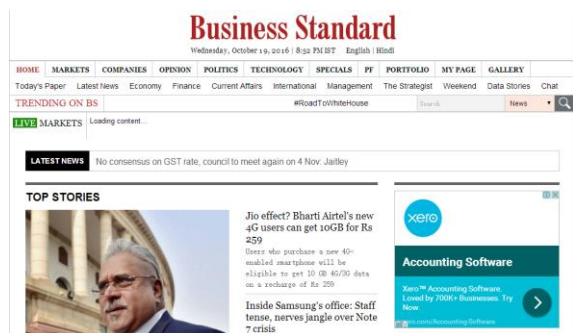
Business Standard
Wednesday, October 19, 2016 | 8:32 PM IST English | Hindi

HOME MARKETS COMPANIES OPINION POLITICS TECHNOLOGY SPECIALS PF PORTFOLIO MY PAGE GALLERY
Today's Paper Latest News Economy Finance Current Affairs International Management The Strategist Weekend Data Stories Chat

TRENDING ON BS #RoadToWhiteHouse Search News

LIVE MARKETS Loading content...

LATEST NEWS No consensus on GST rate, council to meet again on 4 Nov: Jaitley

TOP STORIES

Jio effect? Bharti Airtel's new 4G users can get 10GB for Rs 259
Users who purchase a new 4G-enabled smartphone will be eligible to get 10 GB 4G/3G data on a recharge of Rs 259

Inside Samsung's office: Staff tense, nerves jangle over Note 7 crisis

xero
Accounting Software
Xero™ Accounting Software. Loved by 700K+ Businesses. Try Now.
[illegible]ro.com/Accounting-Software